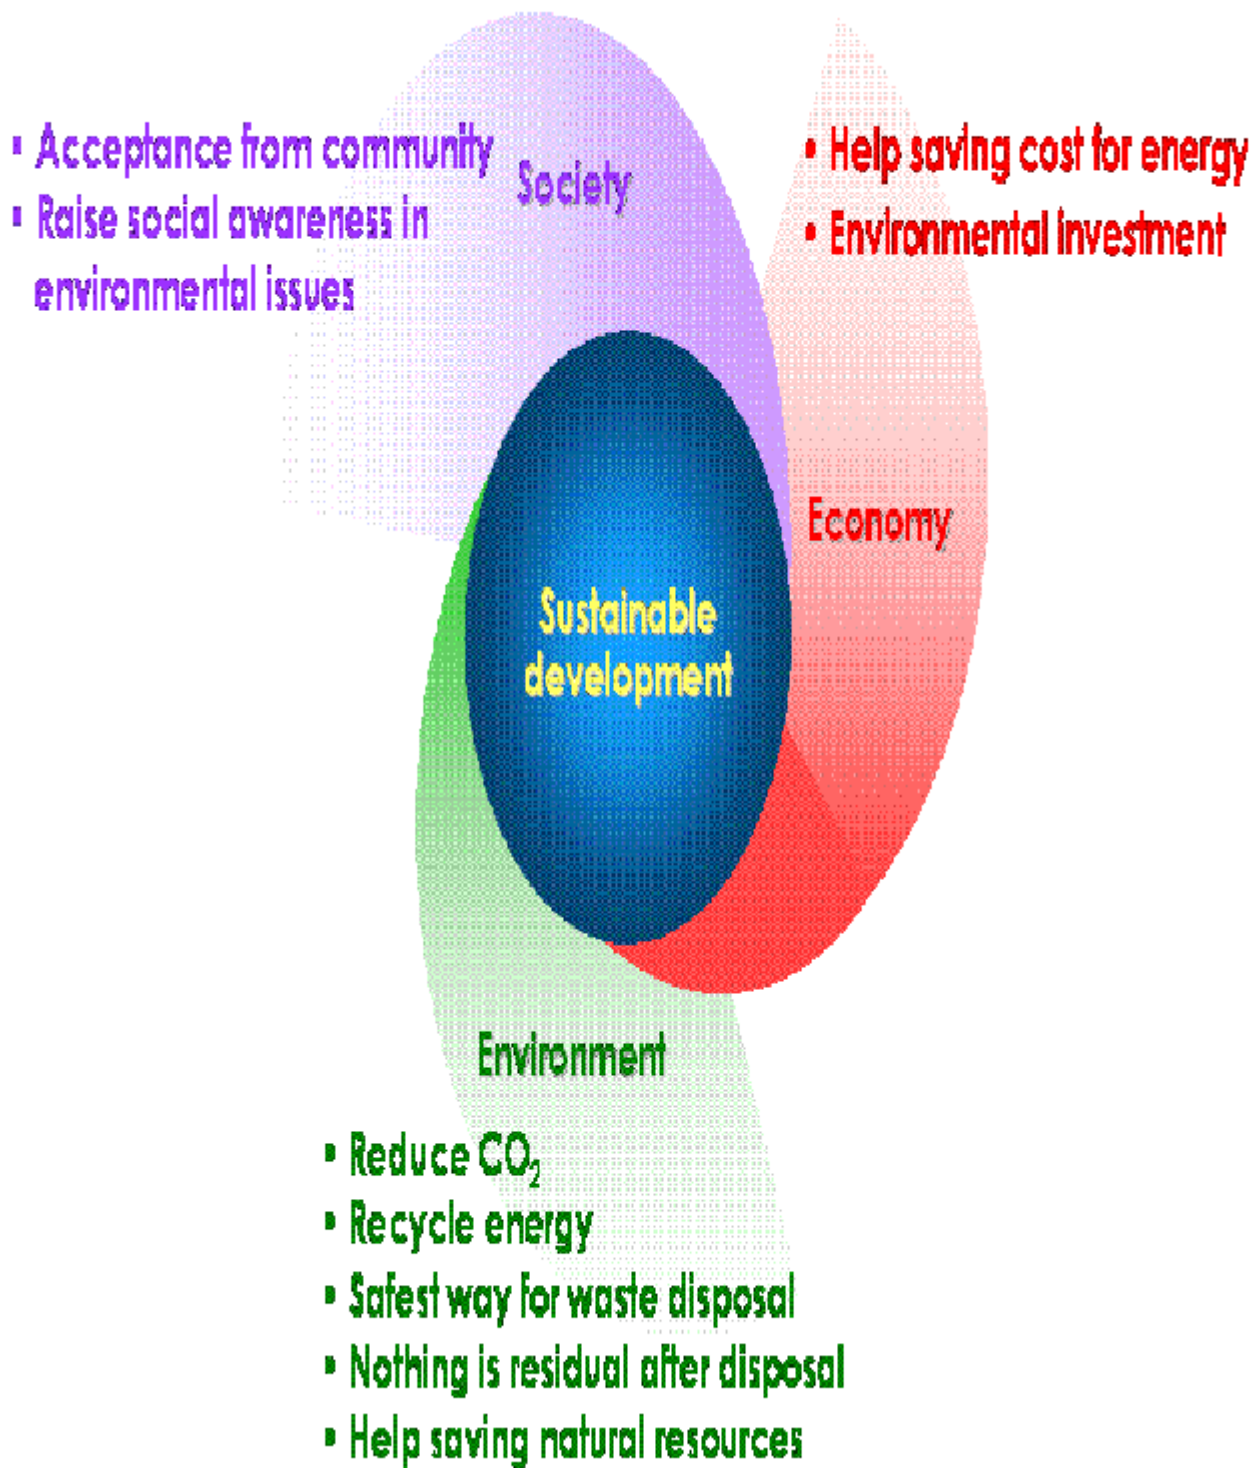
▪ Acceptance from community
▪ Raise social awareness in environmental issues

Society

• Help saving cost for energy
• Environmental investment

Economy

Sustainable development

Environment

• Reduce $CO_2$
• Recycle energy
• Safest way for waste disposal
• Nothing is residual after disposal
• Help saving natural resources